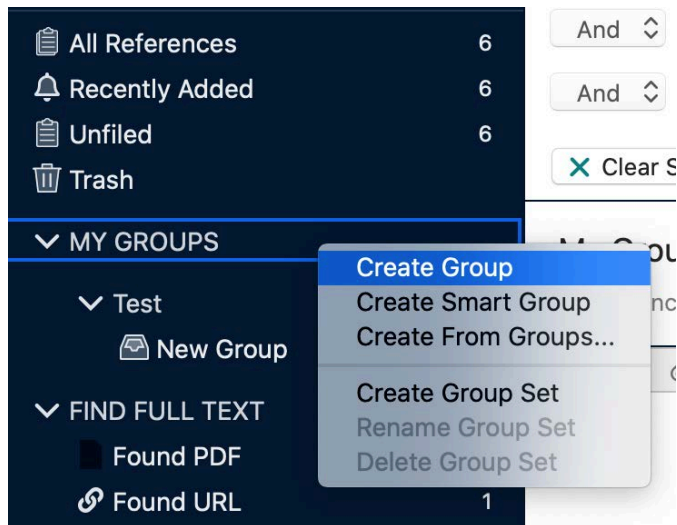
All References 6
Recently Added 6
Unfiled 6
Trash

MY GROUPS
Test
New Group
FIND FULL TEXT
Found PDF
Found URL 1

And
And
Clear S

Create Group
Create Smart Group
Create From Groups...
Create Group Set
Rename Group Set
Delete Group Set